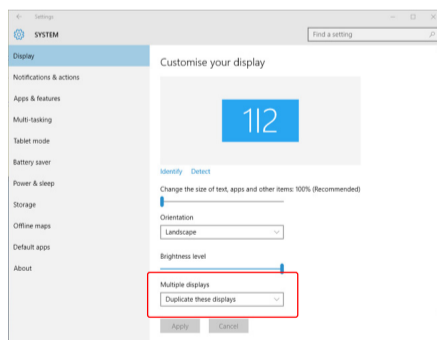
Settings

SYSTEM

Find a setting

Display

Notifications & actions

Apps & features

Multi-tasking

Tablet mode

Battery saver

Power & sleep

Storage

Offline maps

Default apps

About

Customise your display

1|2

Identify Detect

Change the size of text, apps and other items: 100% (Recommended)

Orientation

Landscape

Brightness level

Multiple displays

Duplicate these displays

Apply Cancel